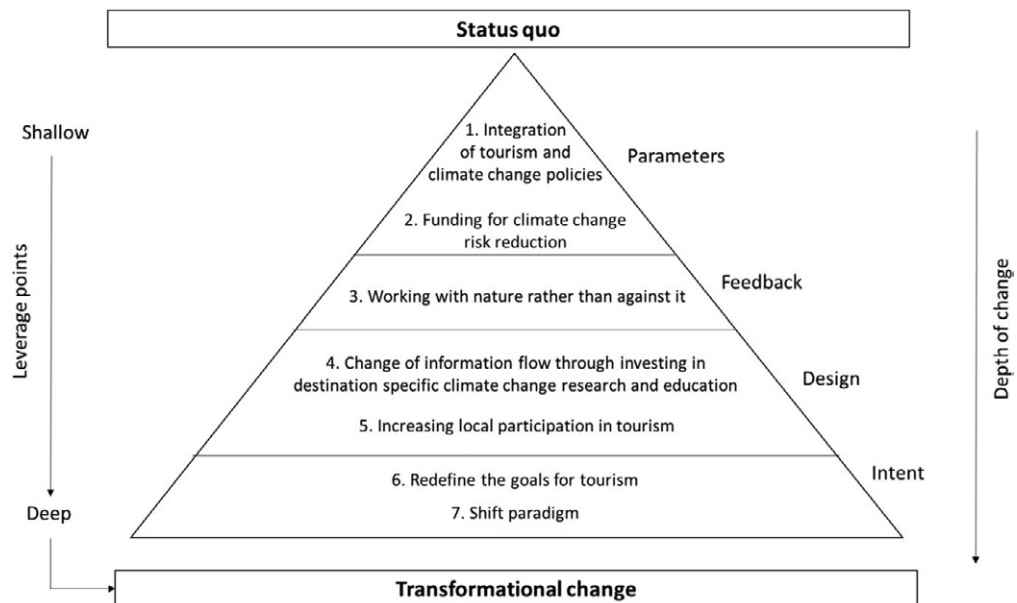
Status quo

Shallow

Leverage points

Deep

1. Integration of tourism and climate change policies

2. Funding for climate change risk reduction

Parameters

3. Working with nature rather than against it

Feedback

4. Change of information flow through investing in destination specific climate change research and education

5. Increasing local participation in tourism

Design

6. Redefine the goals for tourism

7. Shift paradigm

Intent

Depth of change

Transformational change